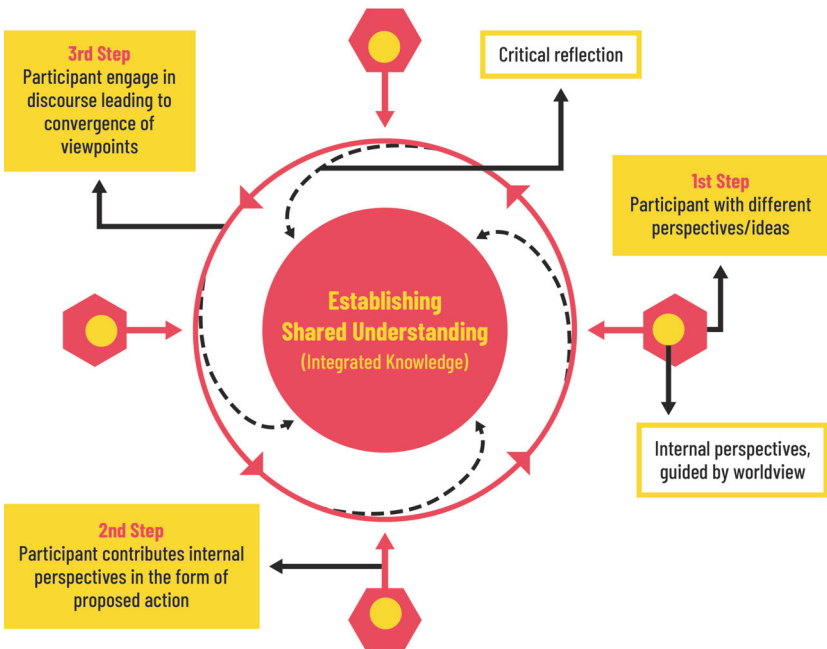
3rd Step
Participant engage in discourse leading to convergence of viewpoints

Critical reflection

1st Step
Participant with different perspectives/ideas

Establishing Shared Understanding
(Integrated Knowledge)

Internal perspectives, guided by worldview

2nd Step
Participant contributes internal perspectives in the form of proposed action